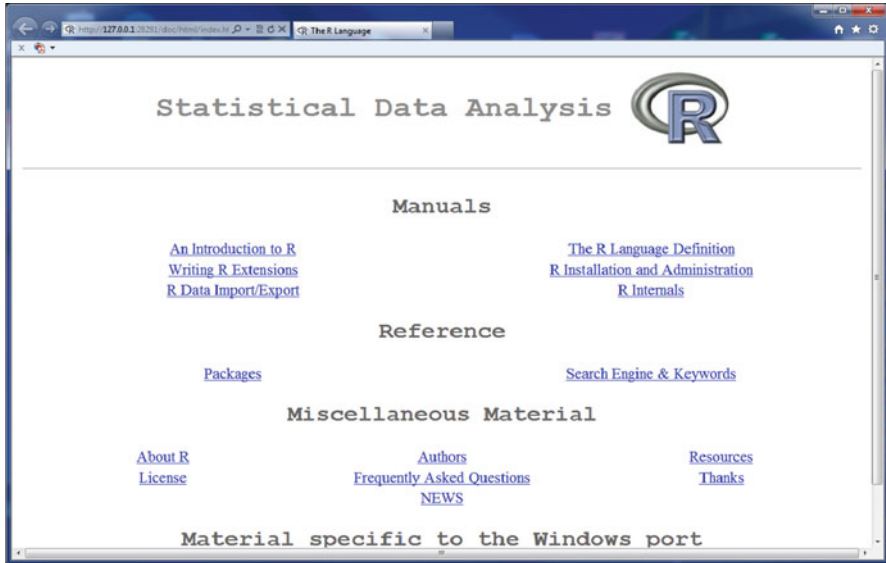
http://127.0.0.1:28291/doc/html/index.ht
The R Language

Statistical Data Analysis

R

Manuals

An Introduction to R
Writing R Extensions
R Data Import/Export

The R Language Definition
R Installation and Administration
R Internals

Reference

Packages

Search Engine & Keywords

Miscellaneous Material

About R
License

Authors
Frequently Asked Questions
NEWS

Resources
Thanks

Material specific to the Windows port